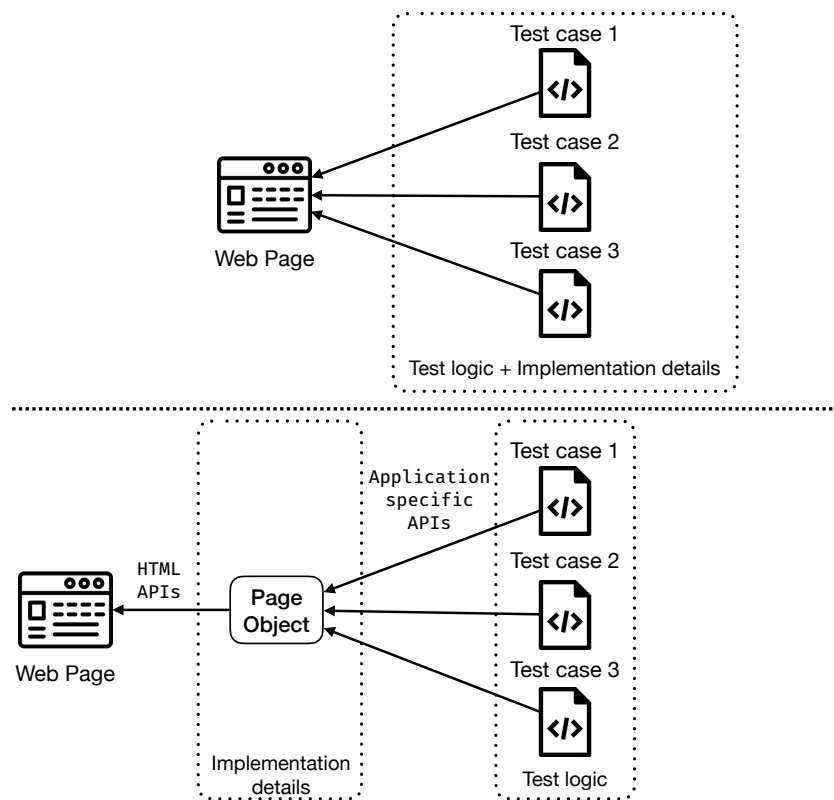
Test case 1

</>

Test case 2

</>

Test case 3

</>

Web Page

Test logic + Implementation details

Test case 1

Application specific APIs

</>

Test case 2

HTML APIs

Page Object

</>

Web Page

Test case 3

</>

Implementation details

Test logic